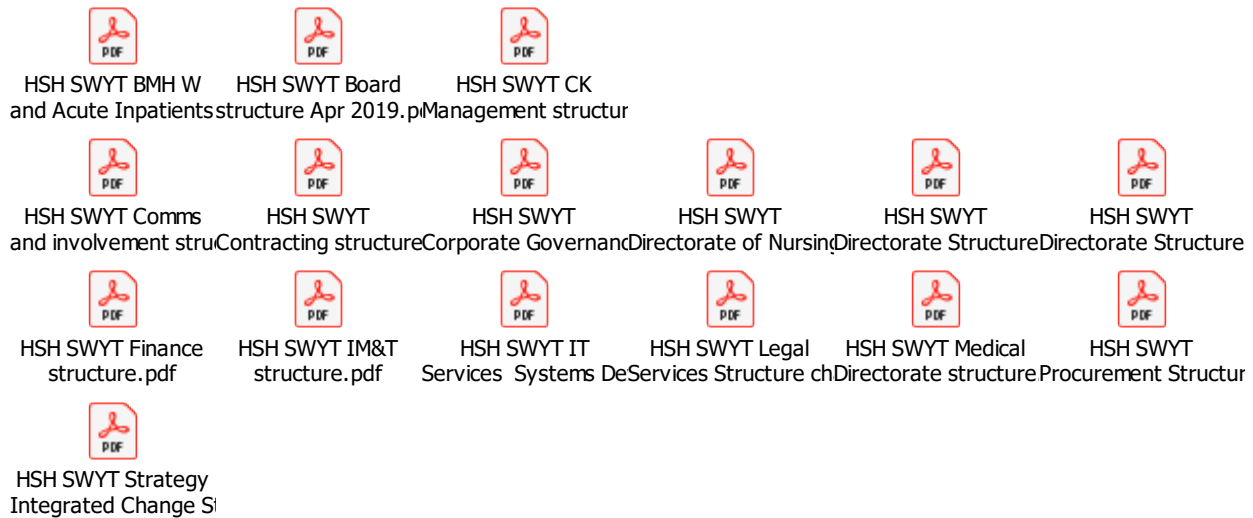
PDF
HSH SWYT BMH W and Acute Inpatients

PDF
HSH SWYT Board structure Apr 2019.p

PDF
HSH SWYT CK Management structur

PDF
HSH SWYT Comms and involvement stru

PDF
HSH SWYT Contracting structure

PDF
HSH SWYT Corporate Governanc

PDF
HSH SWYT Directorate of Nursin

PDF
HSH SWYT Directorate Structure

PDF
HSH SWYT Directorate Structure

PDF
HSH SWYT Finance structure.pdf

PDF
HSH SWYT IM&T structure.pdf

PDF
HSH SWYT IT Services Systems De

PDF
HSH SWYT Legal Services Structure ch

PDF
HSH SWYT Medical Directorate structure

PDF
HSH SWYT Procurement Structur

PDF
HSH SWYT Strategy Integrated Change S